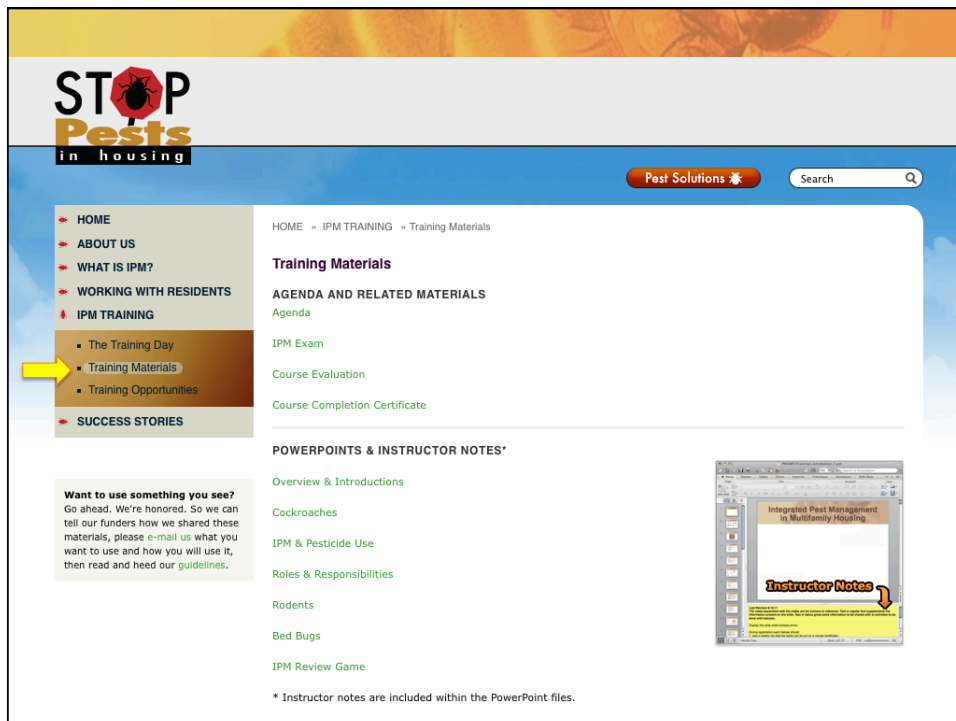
STOP Pests in housing

Pest Solutions

Search

HOME
ABOUT US
WHAT IS IPM?
WORKING WITH RESIDENTS
IPM TRAINING
The Training Day
Training Materials
Training Opportunities
SUCCESS STORIES

Want to use something you see? Go ahead. We're honored. So we can tell our funders how we shared these materials, please e-mail us what you want to use and how you will use it, then read and heed our guidelines.

HOME » IPM TRAINING » Training Materials

Training Materials

AGENDA AND RELATED MATERIALS

Agenda

IPM Exam

Course Evaluation

Course Completion Certificate

POWERPOINTS & INSTRUCTOR NOTES*

Overview & Introductions

Cockroaches

IPM & Pesticide Use

Roles & Responsibilities

Rodents

Bed Bugs

IPM Review Game

* Instructor notes are included within the PowerPoint files.

Integrated Pest Management in Multifamily Housing

Instructor Notes

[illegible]